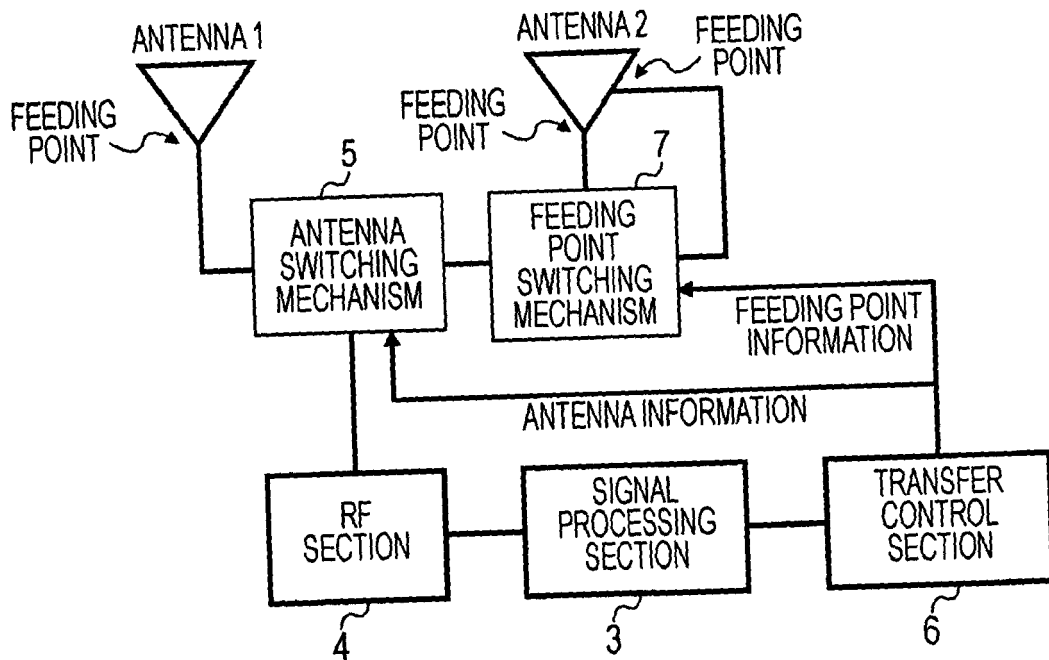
ANTENNA 1

FEEDING POINT

ANTENNA 2

FEEDING POINT

FEEDING POINT

5

7

ANTENNA SWITCHING MECHANISM

FEEDING POINT SWITCHING MECHANISM

FEEDING POINT INFORMATION

ANTENNA INFORMATION

RF SECTION

SIGNAL PROCESSING SECTION

TRANSFER CONTROL SECTION

4

3

6